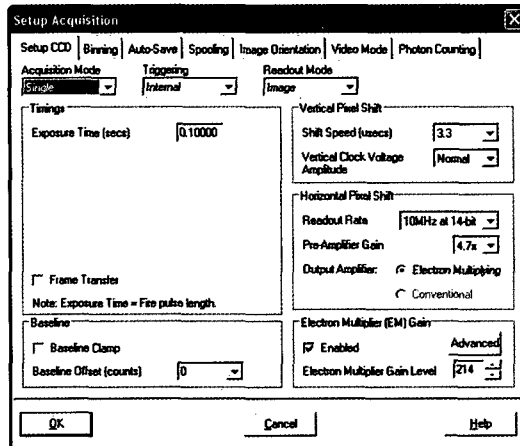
Setup Acquisition

Setup CCD | Binning | Auto-Save | Spooling | Image Orientation | Video Mode | Photon Counting

Acquisition Mode
Single

Triggering
Internal

Readout Mode
Image

Timings

Exposure Time (secs) 0.10000

Frame Transfer

Note: Exposure Time = Fire pulse length.

Vertical Pixel Shift

Shift Speed (usecs) 3.3

Vertical Clock Voltage Amplitude Normal

Horizontal Pixel Shift

Readout Rate 10MHz at 14-bit

Pre-Amplifier Gain 4.7x

Output Amplifier: Electron Multiplying

Conventional

Baseline

Baseline Clamp

Baseline Offset (counts) 0

Electron Multiplier (EM) Gain

Enabled

Advanced

Electron Multiplier Gain Level 214

OK

Cancel

Help